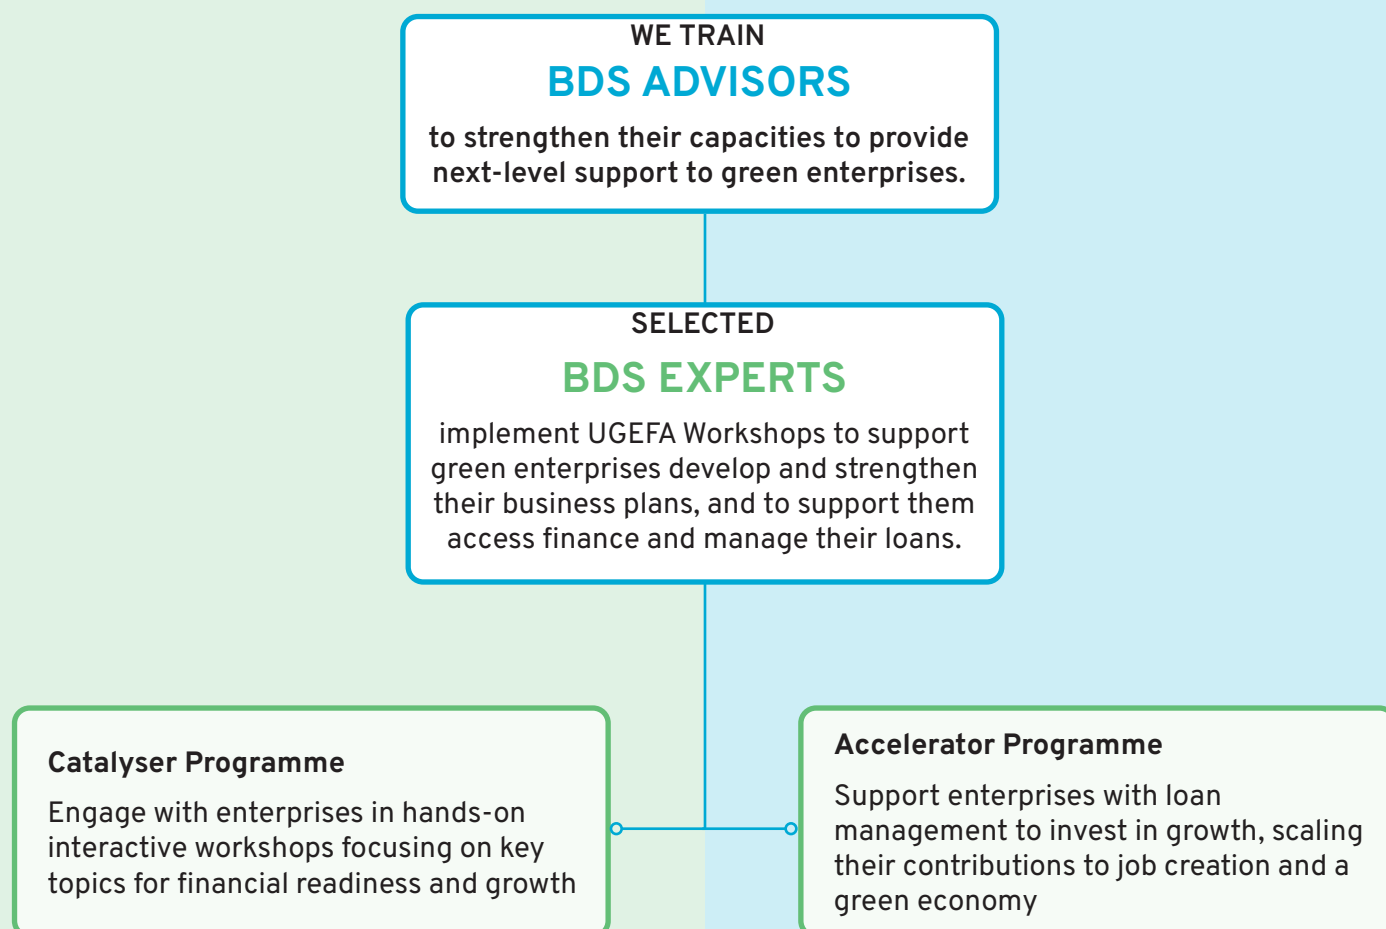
WE TRAIN
BDS ADVISORS
to strengthen their capacities to provide next-level support to green enterprises.

SELECTED
BDS EXPERTS
implement UGEFA Workshops to support green enterprises develop and strengthen their business plans, and to support them access finance and manage their loans.

Catalyser Programme
Engage with enterprises in hands-on interactive workshops focusing on key topics for financial readiness and growth

Accelerator Programme
Support enterprises with loan management to invest in growth, scaling their contributions to job creation and a green economy